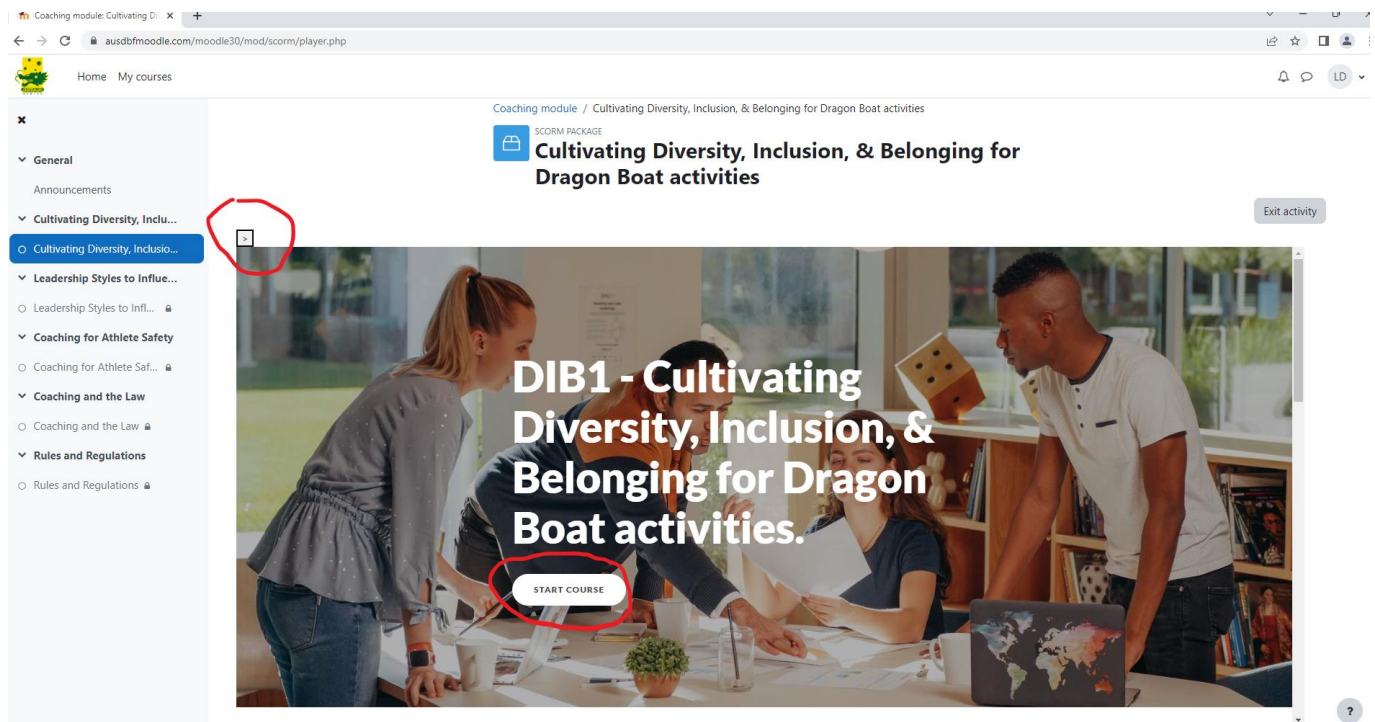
Coaching module: Cultivating Di ×
ausdbfmoodle.com/moodle30/mod/scorm/player.php

Home My courses

LD

×

General
Announcements
Cultivating Diversity, Inclu...
Cultivating Diversity, Inclusio...
Leadership Styles to Influe...
Leadership Styles to Infl...
Coaching for Athlete Safety
Coaching for Athlete Saf...
Coaching and the Law
Coaching and the Law
Rules and Regulations
Rules and Regulations

Coaching module / Cultivating Diversity, Inclusion, & Belonging for Dragon Boat activities

SCORM PACKAGE
Cultivating Diversity, Inclusion, & Belonging for Dragon Boat activities

Exit activity

>

DIB1 - Cultivating Diversity, Inclusion, & Belonging for Dragon Boat activities.

START COURSE

?